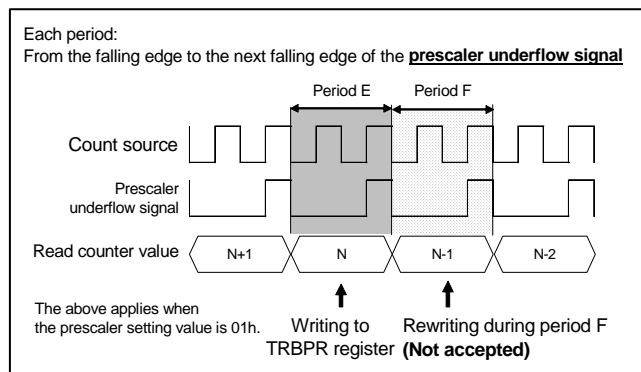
Each period:
From the falling edge to the next falling edge of the **prescaler underflow signal**

Period E

Period F

Count source

Prescaler underflow signal

Read counter value

N+1

N

N-1

N-2

The above applies when the prescaler setting value is 01h.

Writing to TRBPR register

Rewriting during period F **(Not accepted)**